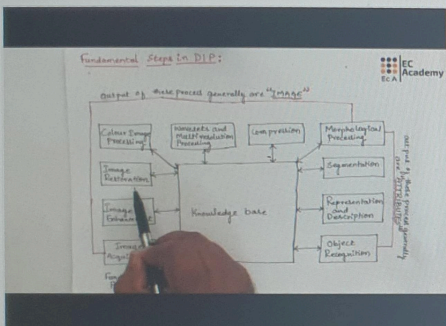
Fundamental Steps in DIP:

EC Academy

Output of these process generally are "IMAGE"

Colour Image Processing

Wavelets and Multiresolution Processing

Compression

Morphological Processing

Image Restoration

Segmentation

Image Enhan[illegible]

Knowledge base

Representation and Description

Image Acqui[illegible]

Object Recognition

Output of these process generally are "ATTRIBUTES"

Fo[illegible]